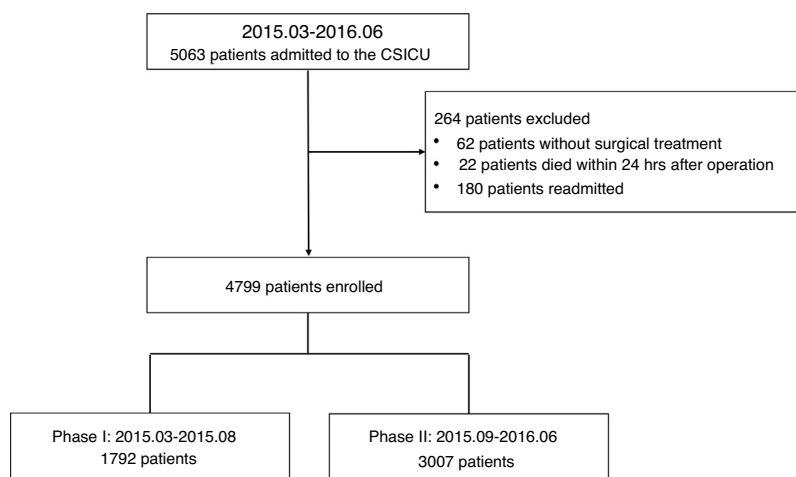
2015.03-2016.06
5063 patients admitted to the CSICU

264 patients excluded
• 62 patients without surgical treatment
• 22 patients died within 24 hrs after operation
• 180 patients readmitted

4799 patients enrolled

Phase I: 2015.03-2015.08
1792 patients

Phase II: 2015.09-2016.06
3007 patients